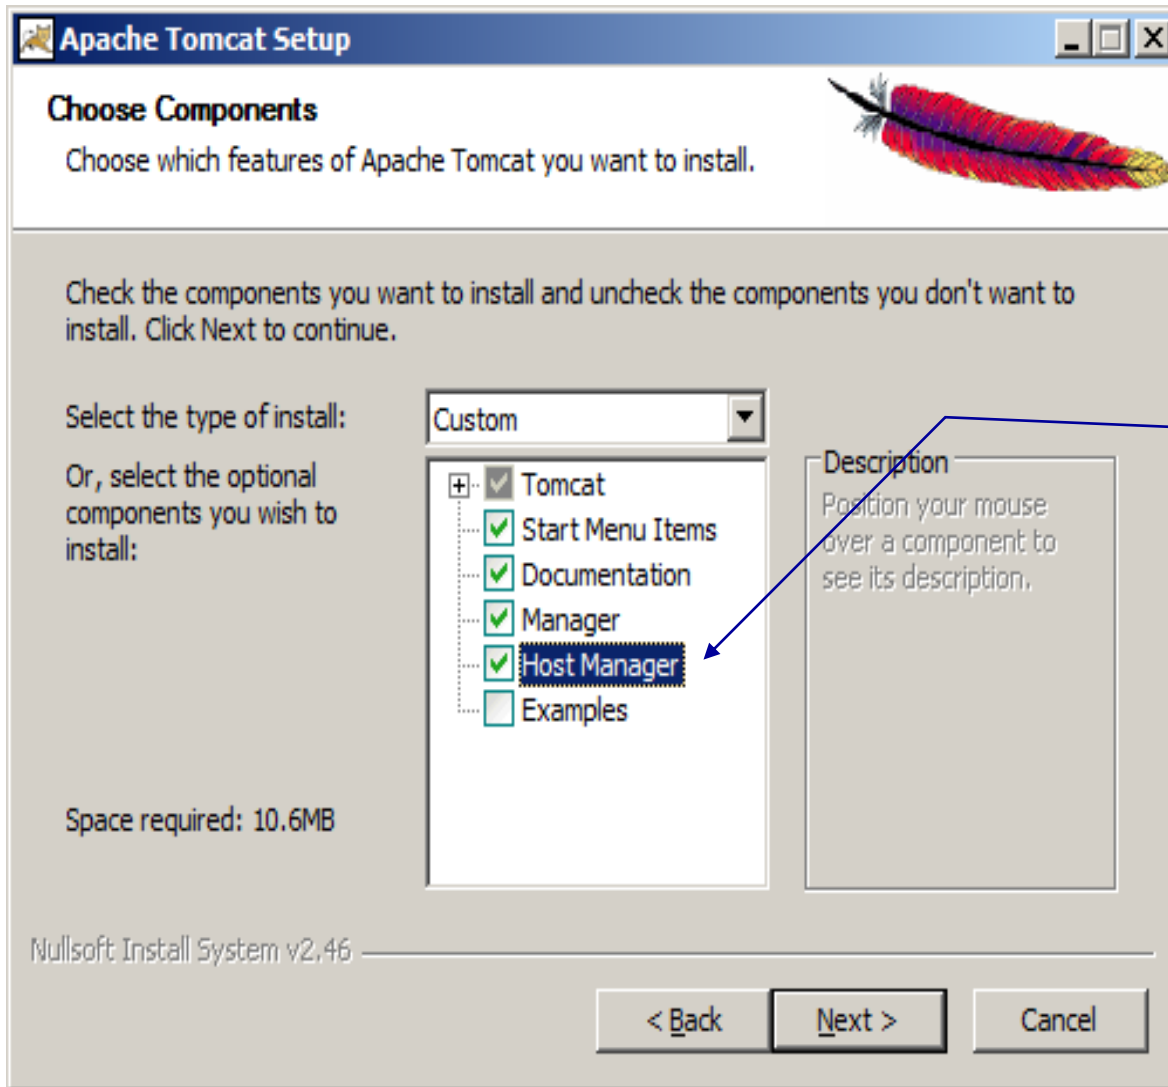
Apache Tomcat Setup

Choose Components

Choose which features of Apache Tomcat you want to install.

Check the components you want to install and uncheck the components you don't want to install. Click Next to continue.

Select the type of install:

Custom

Or, select the optional components you wish to install:

Tomcat
Start Menu Items
Documentation
Manager
Host Manager
Examples

Description

Position your mouse over a component to see its description.

Space required: 10.6MB

Nullsoft Install System v2.46

< Back

Next >

Cancel